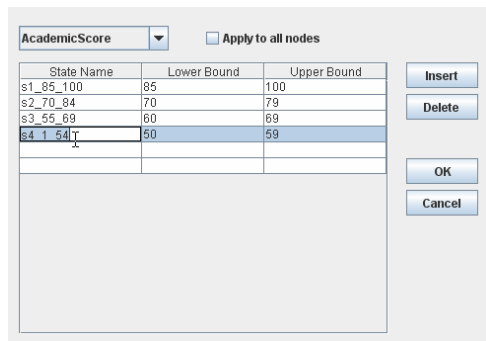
AcademicScore

Apply to all nodes

| State Name | Lower Bound | Upper Bound |
|---|---|---|
| s1_85_100 | 85 | 100 |
| s2_70_84 | 70 | 79 |
| s3_55_69 | 60 | 69 |
| s4_1_54 | 50 | 59 |
| | | |
| | | |

Insert

Delete

OK

Cancel